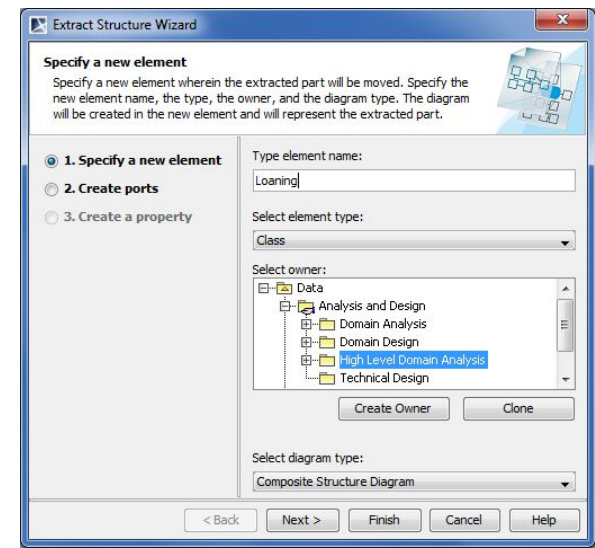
Extract Structure Wizard

Specify a new element

Specify a new element wherein the extracted part will be moved. Specify the new element name, the type, the owner, and the diagram type. The diagram will be created in the new element and will represent the extracted part.

1. Specify a new element

2. Create ports

3. Create a property

Type element name:

Loaning

Select element type:

Class

Select owner:

Data

Analysis and Design

Domain Analysis

Domain Design

High Level Domain Analysis

Technical Design

Create Owner

Clone

Select diagram type:

Composite Structure Diagram

< Back

Next >

Finish

Cancel

Help